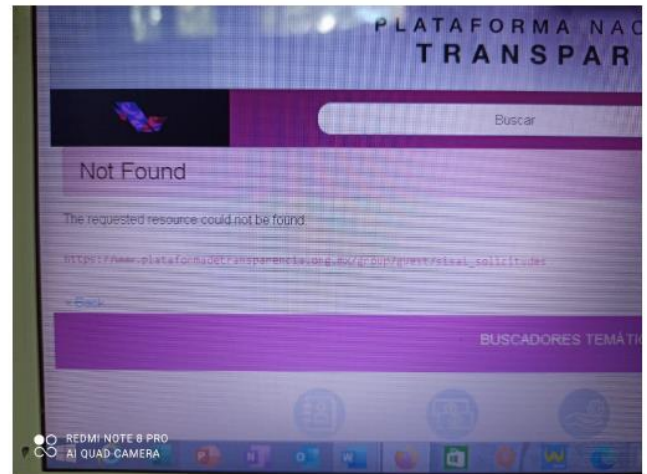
PLATAFORMA NAC
TRANSPAR

Buscar

Not Found

The requested resource could not be found.

https://www.plataformadetransparencia.org.mx/group/guest/sisai_solicitudes

« Back

BUSCADORES TEMÁTIC

REDMI NOTE 8 PRO
AI QUAD CAMERA